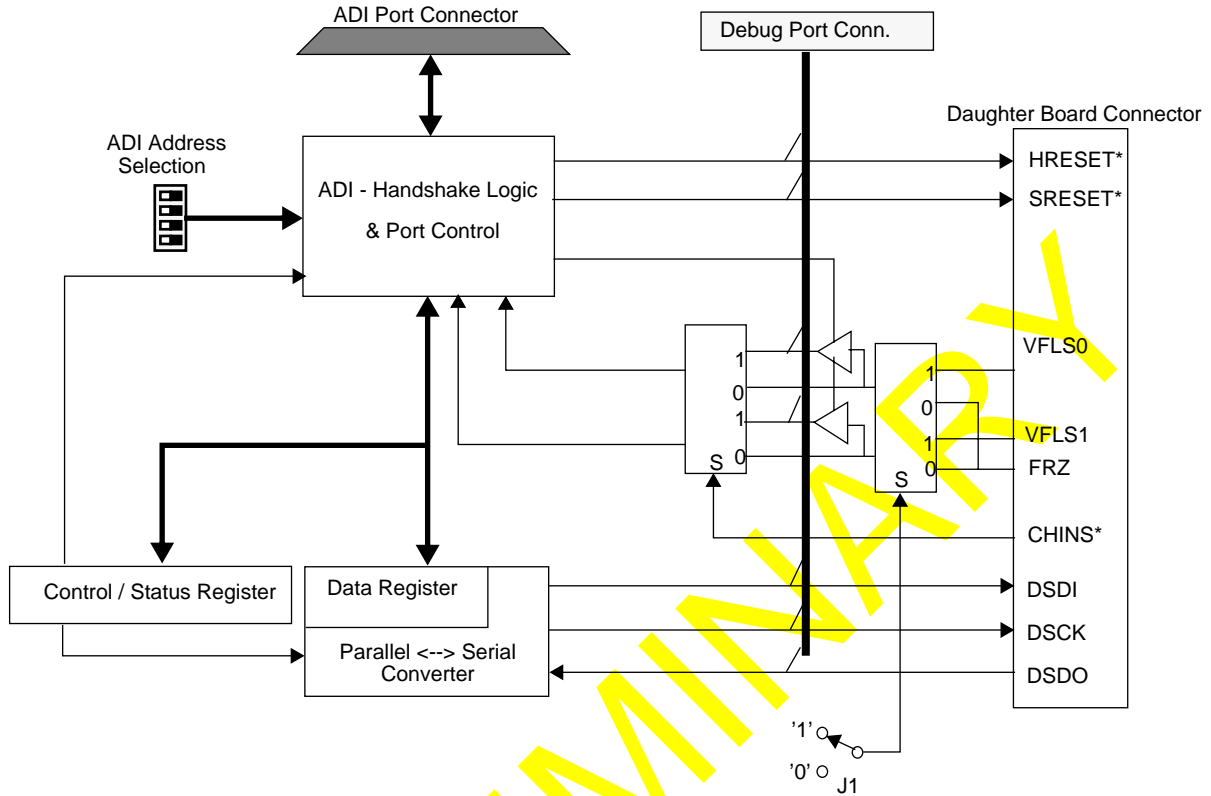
ADI Port Connector

Debug Port Conn.

Daughter Board Connector

ADI Address Selection

ADI - Handshake Logic & Port Control

HRESET*

SRESET*

VFLS0

VFLS1

FRZ

CHINS*

DSDI

DSCK

DSDO

1
0
1
0
S

1
0
1
0
S

Control / Status Register

Data Register

Parallel <--> Serial Converter

'1'
'0'
J1

PRELIMINARY